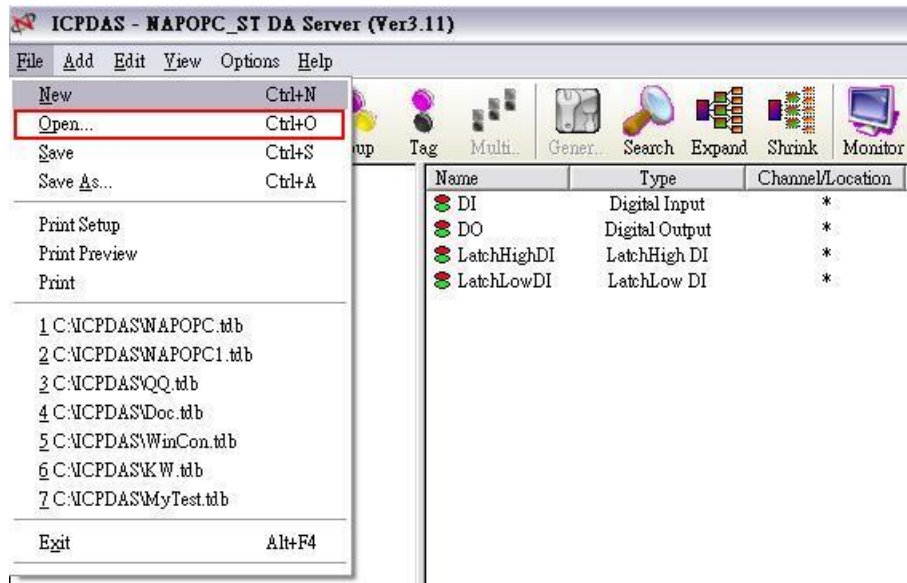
ICPDAS - NAPOPC_ST DA Server (Ver3.11)

File Add Edit View Options Help

New Ctrl+N
Open... Ctrl+O
Save Ctrl+S
Save As... Ctrl+A

Print Setup
Print Preview
Print

1 C:\ICPDAS\NAPOPC.tdb
2 C:\ICPDAS\NAPOPC1.tdb
3 C:\ICPDAS\QQ.tdb
4 C:\ICPDAS\Doc.tdb
5 C:\ICPDAS\WinCon.tdb
6 C:\ICPDAS\KW.tdb
7 C:\ICPDAS\MyTest.tdb

Exit Alt+F4

oup Tag Multi... Gener... Search Expand Shrink Monitor

| Name | Type | Channel/Location |
|---|---|---|
| DI | Digital Input | * |
| DO | Digital Output | * |
| LatchHighDI | LatchHigh DI | * |
| LatchLowDI | LatchLow DI | * |